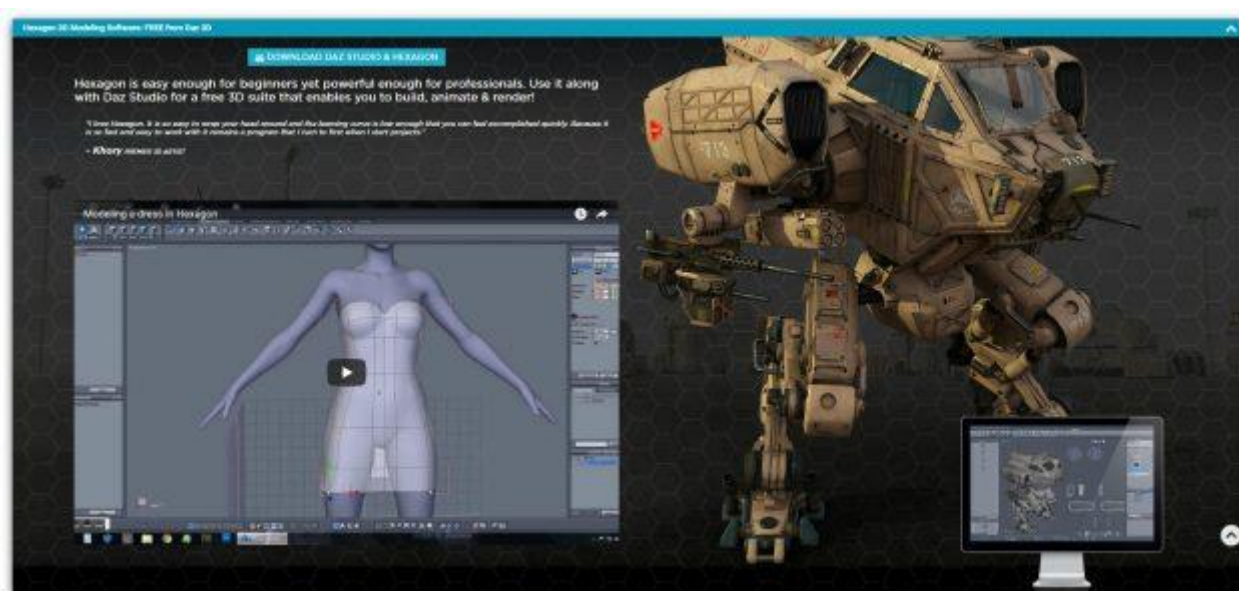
Hexagon 3D Modeling Software: FREE From Daz 3D

DOWNLOAD DAZ STUDIO & HEXAGON

Hexagon is easy enough for beginners yet powerful enough for professionals. Use it along with Daz Studio for a free 3D suite that enables you to build, animate & render!

"I love Hexagon. It is so easy to wrap your head around and the learning curve is low enough that you can feel accomplished quickly. Because it is so fast and easy to work with it remains a program that I turn to first when I start projects."

– Khory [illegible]

Modeling a dress in Hexagon